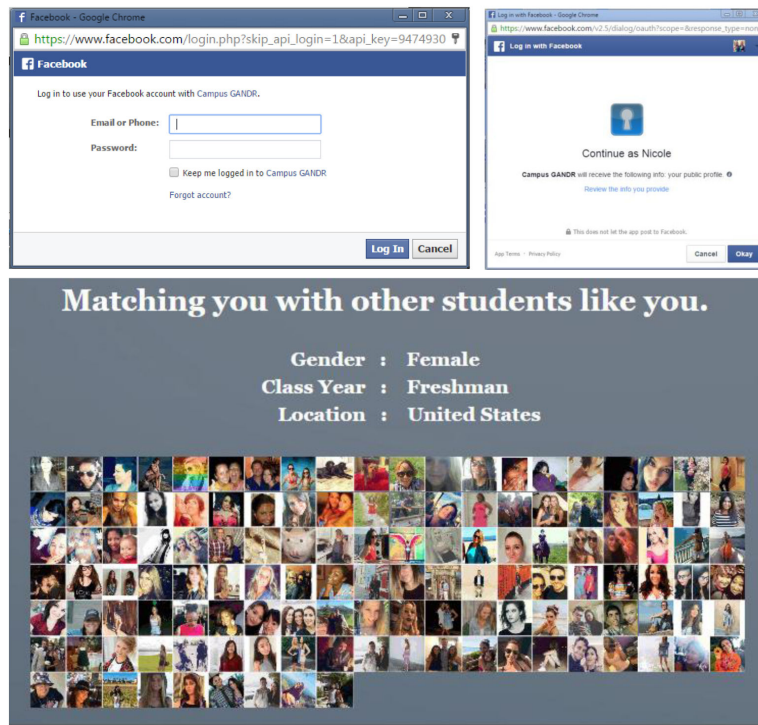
Facebook - Google Chrome

https://www.facebook.com/login.php?skip_api_login=1&api_key=9474930

Facebook

Log in to use your Facebook account with Campus GANDR.

Email or Phone:

Password:

Keep me logged in to Campus GANDR

Forgot account?

Log In Cancel

Log in with Facebook - Google Chrome

https://www.facebook.com/v2.5/dialog/oauth?scope=&response_type=non

Log in with Facebook

Continue as Nicole

Campus GANDR will receive the following info: your public profile.

Review the info you provide

This does not let the app post to Facebook.

App Terms · Privacy Policy

Cancel Okay

Matching you with other students like you.

Gender : Female
Class Year : Freshman
Location : United States